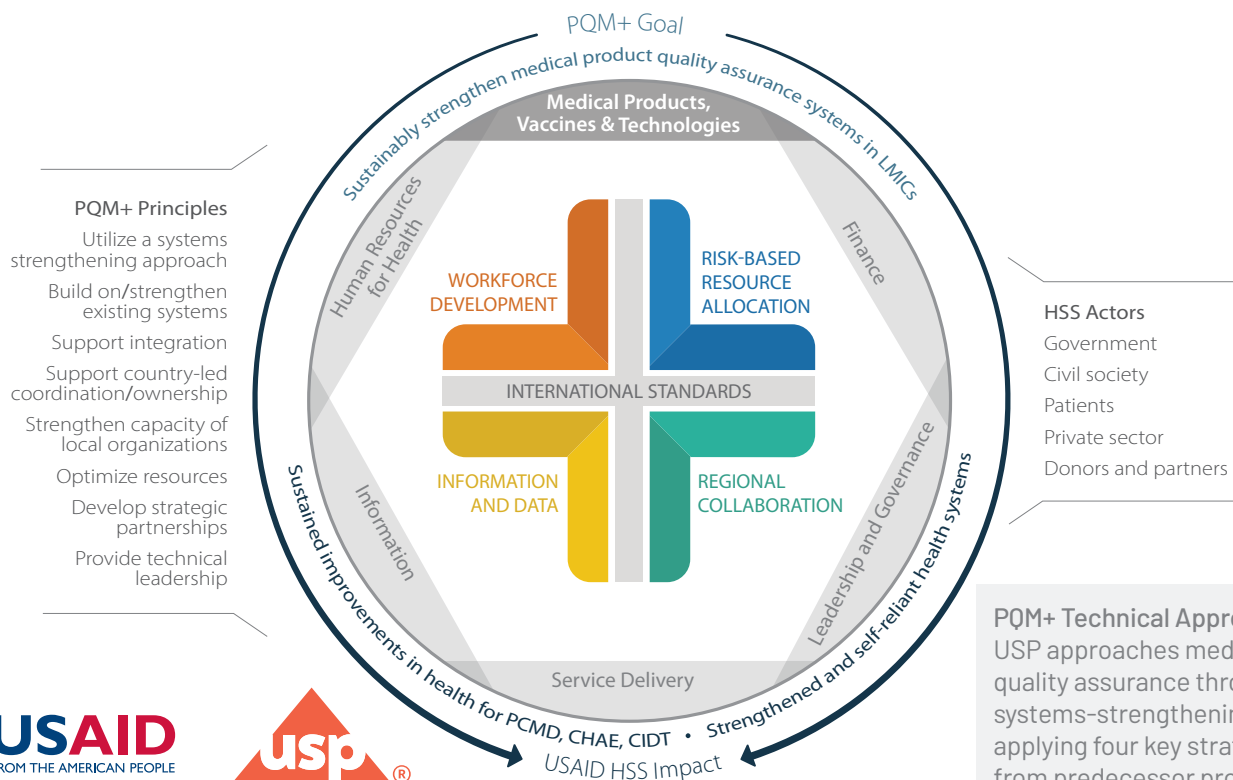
PQM+ Goal

Sustainably strengthen medical product quality assurance systems in LMICs

Medical Products, Vaccines & Technologies

Human Resources for Health

Finance

Information

Leadership and Governance

Service Delivery

WORKFORCE DEVELOPMENT

RISK-BASED RESOURCE ALLOCATION

INTERNATIONAL STANDARDS

INFORMATION AND DATA

REGIONAL COLLABORATION

Sustained improvements in health for PCMD, CHAE, CIDT • Strengthened and self-reliant health systems

USAID HSS Impact

PQM+ Principles
Utilize a systems strengthening approach
Build on/strengthen existing systems
Support integration
Support country-led coordination/ownership
Strengthen capacity of local organizations
Optimize resources
Develop strategic partnerships
Provide technical leadership

HSS Actors
Government
Civil society
Patients
Private sector
Donors and partners

PQM+ Technical Appr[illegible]
USP approaches med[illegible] quality assurance thro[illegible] systems-strengthenin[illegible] applying four key stra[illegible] from predecessor pro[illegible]

USAID
FROM THE AMERICAN PEOPLE

usp ®